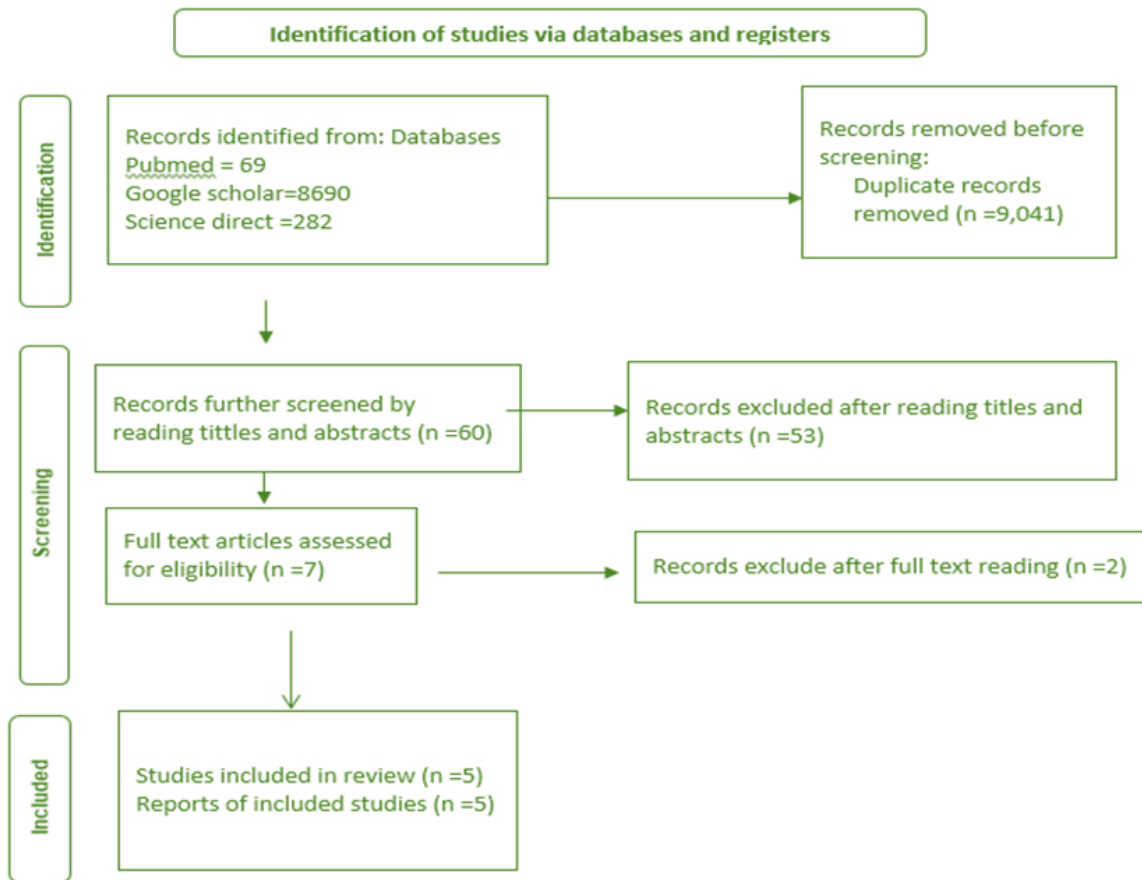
Identification of studies via databases and registers

Identification

Records identified from: Databases
Pubmed = 69
Google scholar=8690
Science direct =282

Records removed before screening:
Duplicate records removed (n =9,041)

Screening

Records further screened by reading tittles and abstracts (n =60)

Records excluded after reading titles and abstracts (n =53)

Full text articles assessed for eligibility (n =7)

Records exclude after full text reading (n =2)

Included

Studies included in review (n =5)
Reports of included studies (n =5)